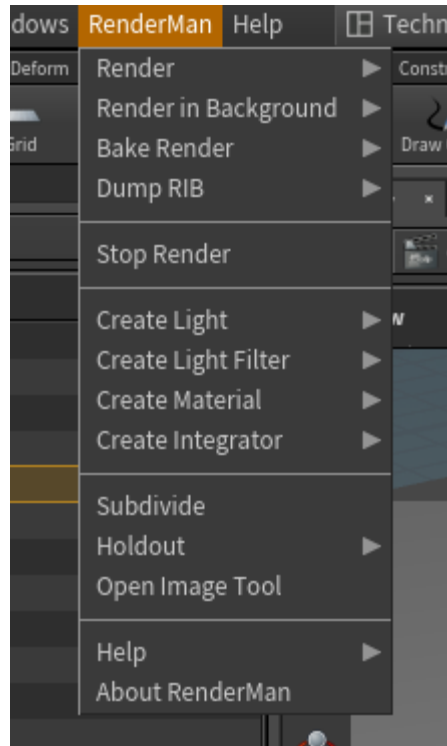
dows RenderMan Help Techn

Deform Constr

Grid Draw

Render
Render in Background
Bake Render
Dump RIB

Stop Render

Create Light
Create Light Filter
Create Material
Create Integrator

Subdivide
Holdout
Open Image Tool

Help
About RenderMan